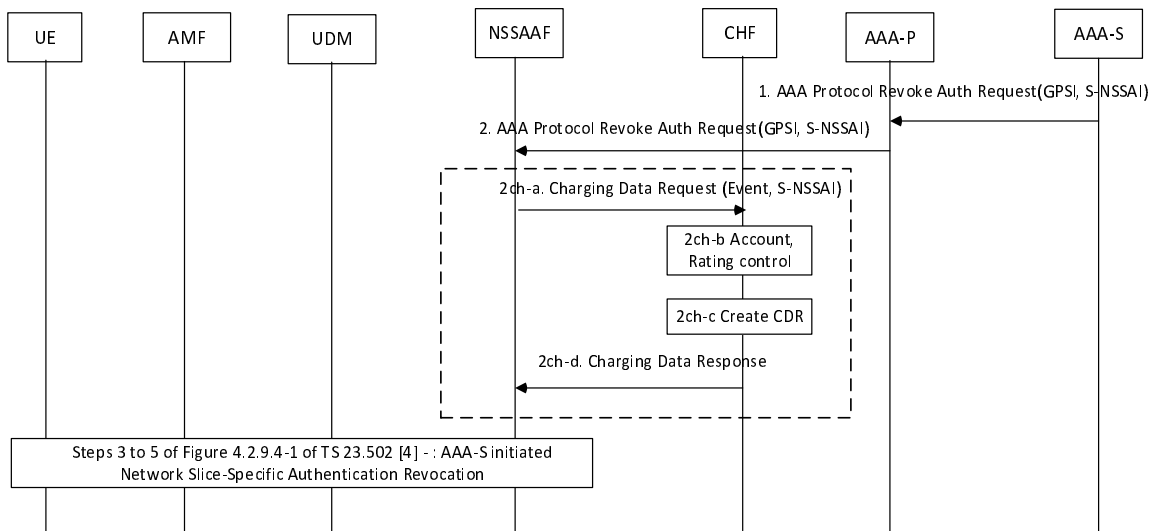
UE

AMF

UDM

NSSAAF

CHF

AAA-P

AAA-S

1. AAA Protocol Revoke Auth Request(GPSI, S-NSSAI)

2. AAA Protocol Revoke Auth Request(GPSI, S-NSSAI)

2ch-a. Charging Data Request (Event, S-NSSAI)

2ch-b Account, Rating control

2ch-c Create CDR

2ch-d. Charging Data Response

Steps 3 to 5 of Figure 4.2.9.4-1 of TS 23.502 [4] - : AAA-S initiated Network Slice-Specific Authentication Revocation